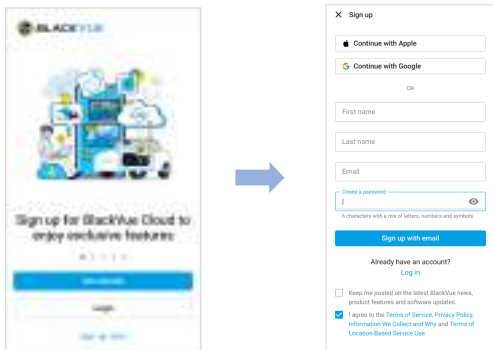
BLACKVUE

Sign up for BlackVue Cloud to enjoy exclusive features

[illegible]

Login

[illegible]

Sign up

Continue with Apple

Continue with Google

OR

First name

Last name

Email

Create a password

6 characters with a mix of letters, numbers and symbols

Sign up with email

Already have an account?

Log in

Keep me posted on the latest BlackVue news, product features and software updates.

I agree to the Terms of Service, Privacy Policy, Information We Collect and Why and Terms of Location-Based Service Use.